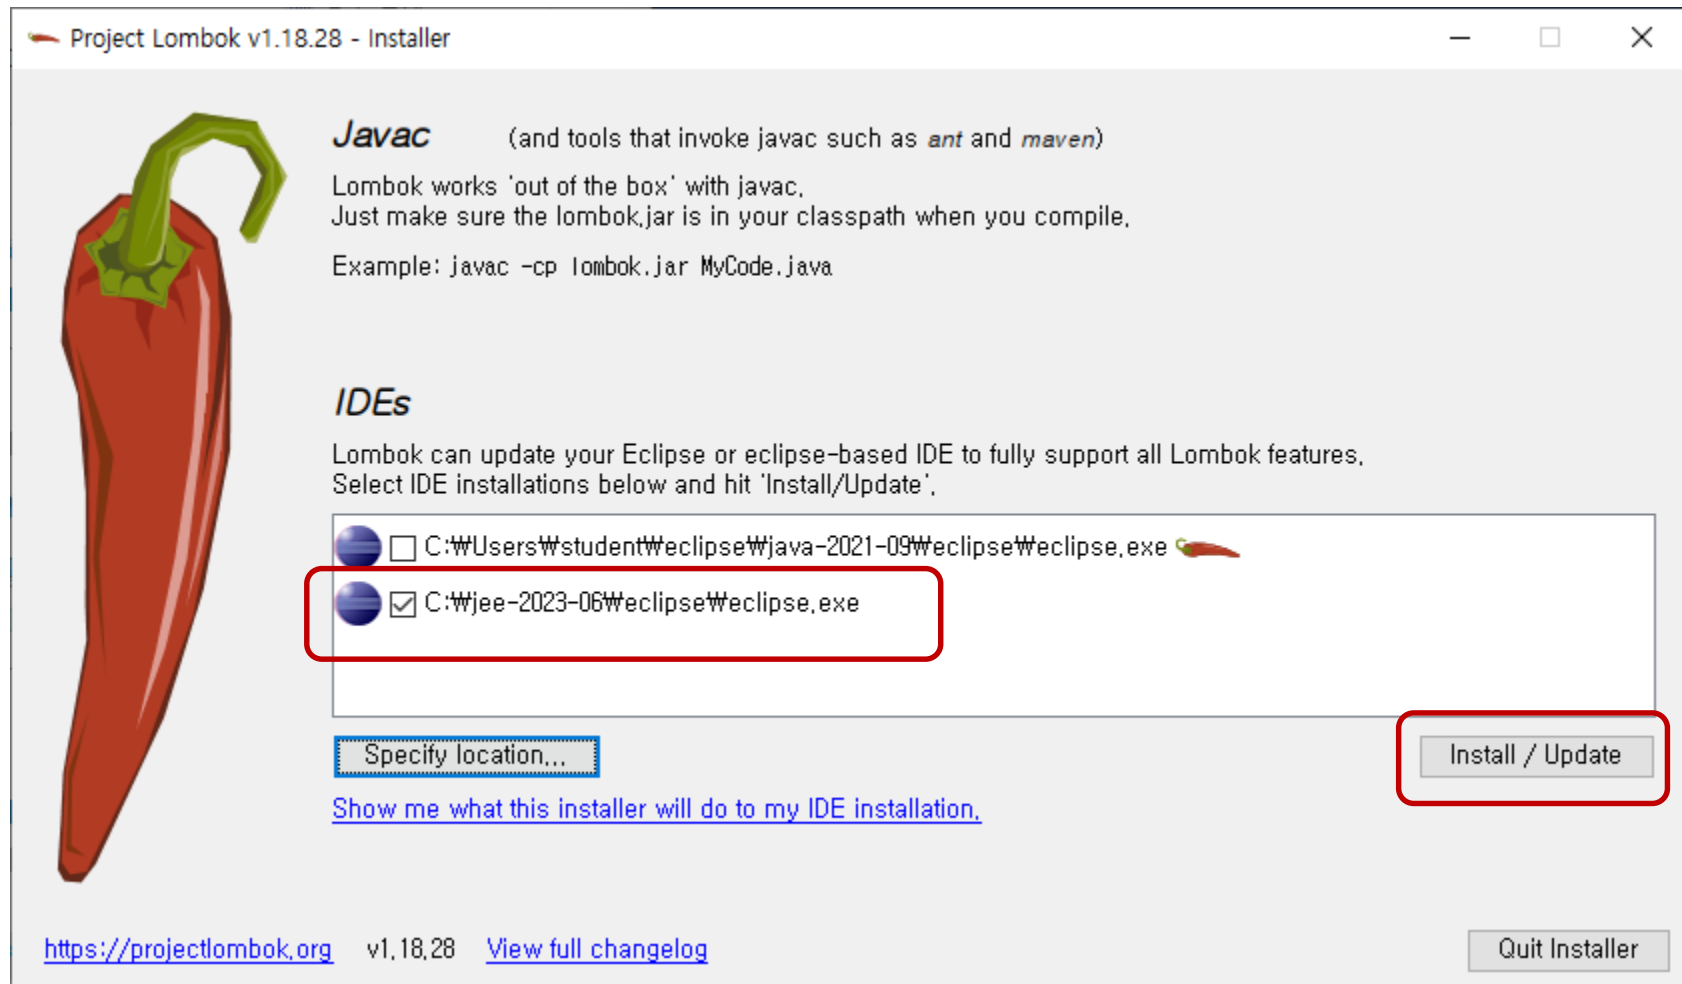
Project Lombok v1.18.28 - Installer

Javac (and tools that invoke javac such as ant and maven)

Lombok works 'out of the box' with javac.
Just make sure the lombok.jar is in your classpath when you compile.

Example: javac -cp lombok.jar MyCode.java

IDEs

Lombok can update your Eclipse or eclipse-based IDE to fully support all Lombok features.
Select IDE installations below and hit 'Install/Update'.

C:₩Users₩student₩eclipse₩java-2021-09₩eclipse₩eclipse.exe

C:₩jee-2023-06₩eclipse₩eclipse.exe

Specify location...

Install / Update

Show me what this installer will do to my IDE installation.

https://projectlombok.org v1.18.28 View full changelog

Quit Installer